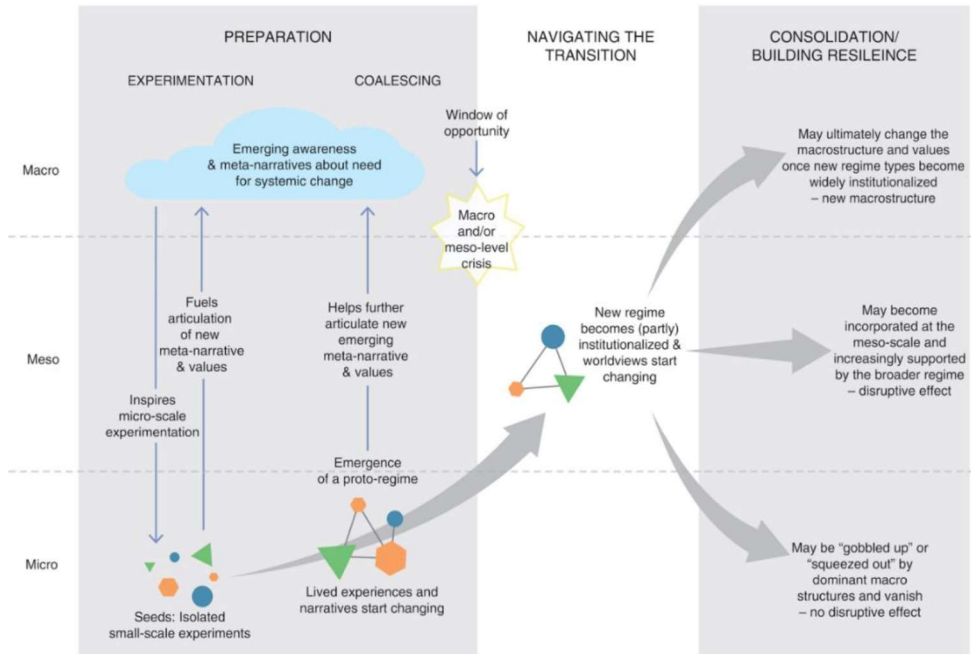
PREPARATION

EXPERIMENTATION

COALESCING

NAVIGATING THE TRANSITION

CONSOLIDATION/ BUILDING RESILEINCE

Macro

Meso

Micro

Emerging awareness & meta-narratives about need for systemic change

Window of opportunity

Macro and/or meso-level crisis

Fuels articulation of new meta-narrative & values

Inspires micro-scale experimentation

Helps further articulate new emerging meta-narrative & values

Emergence of a proto-regime

Seeds: Isolated small-scale experiments

Lived experiences and narratives start changing

New regime becomes (partly) institutionalized & worldviews start changing

May ultimately change the macrostructure and values once new regime types become widely institutionalized – new macrostructure

May become incorporated at the meso-scale and increasingly supported by the broader regime – disruptive effect

May be "gobbled up" or "squeezed out" by dominant macro structures and vanish – no disruptive effect